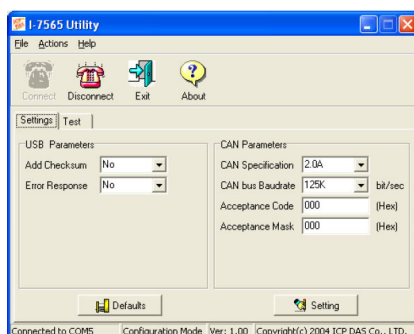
I-7565 Utility

File Actions Help

Connect Disconnect Exit About

Settings Test

USB Parameters

Add Checksum No

Error Response No

CAN Parameters

CAN Specification 2.0A

CAN bus Baudrate 125K bit/sec

Acceptance Code 000 (Hex)

Acceptance Mask 000 (Hex)

Defaults

Setting

Connected to COM5 | Configuration Mode | Ver: 1.00 | Copyright(c) 2004 ICP DAS Co., LTD.